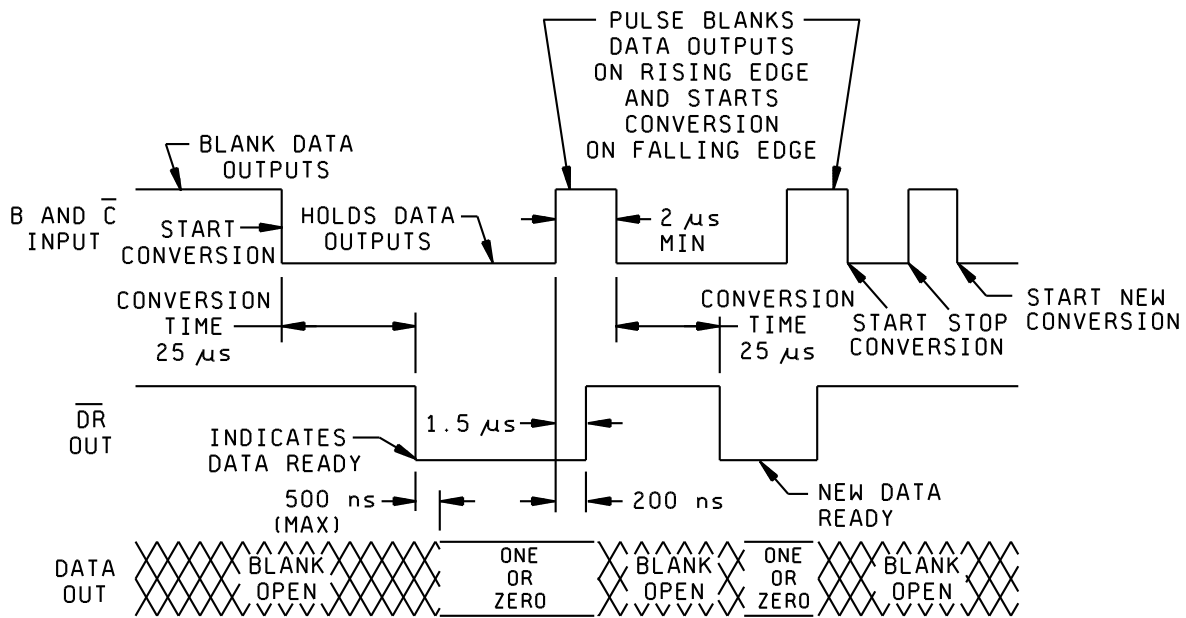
PULSE BLANKS DATA OUTPUTS ON RISING EDGE AND STARTS CONVERSION ON FALLING EDGE

BLANK DATA OUTPUTS

B AND $\overline{C}$ INPUT

START CONVERSION

HOLDS DATA OUTPUTS

2 $\mu$s MIN

START NEW CONVERSION

START STOP CONVERSION

CONVERSION TIME 25 $\mu$s

CONVERSION TIME 25 $\mu$s

$\overline{DR}$ OUT

1.5 $\mu$s

INDICATES DATA READY

500 ns (MAX)

200 ns

NEW DATA READY

DATA OUT

BLANK OPEN

ONE OR ZERO

BLANK OPEN

ONE OR ZERO

BLANK OPEN